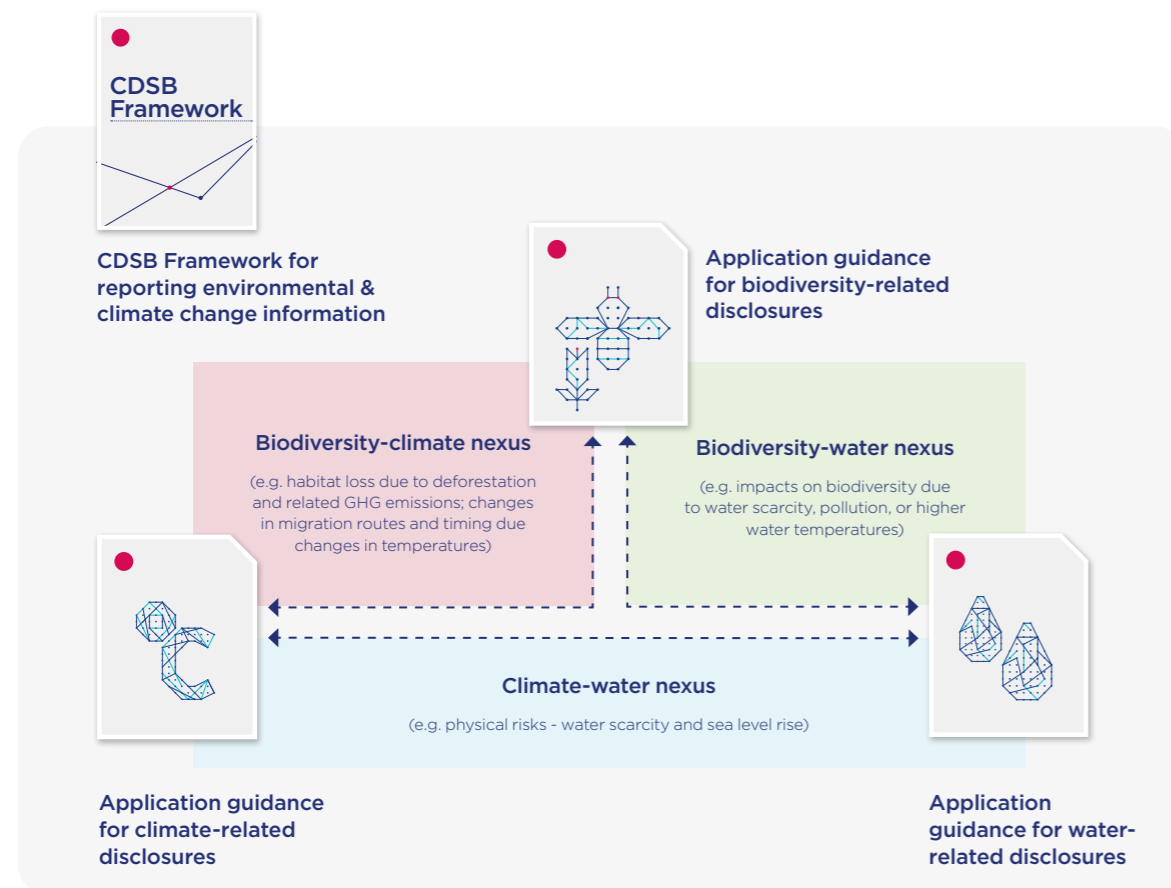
CDSB Framework

CDSB Framework for reporting environmental & climate change information

Application guidance for biodiversity-related disclosures

Biodiversity-climate nexus

(e.g. habitat loss due to deforestation and related GHG emissions; changes in migration routes and timing due changes in temperatures)

Biodiversity-water nexus

(e.g. impacts on biodiversity due to water scarcity, pollution, or higher water temperatures)

Climate-water nexus

(e.g. physical risks - water scarcity and sea level rise)

Application guidance for climate-related disclosures

Application guidance for water-related disclosures